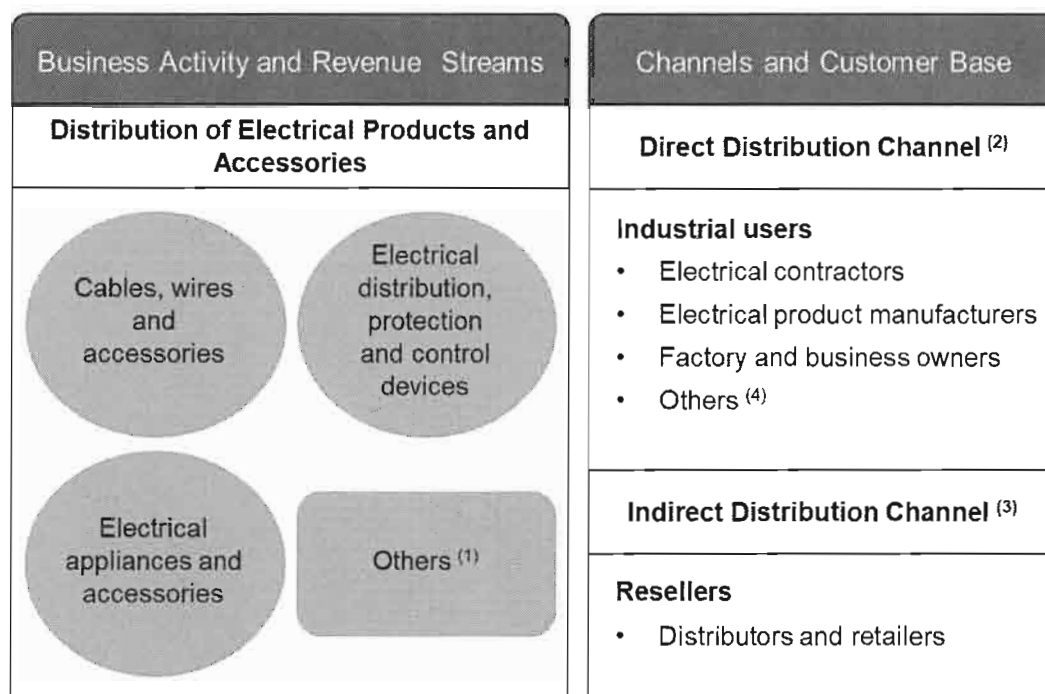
Business Activity and Revenue Streams

Distribution of Electrical Products and Accessories

Cables, wires and accessories

Electrical distribution, protection and control devices

Electrical appliances and accessories

Others $^{(1)}$

Channels and Customer Base

Direct Distribution Channel $^{(2)}$

Industrial users
- Electrical contractors
- Electrical product manufacturers
- Factory and business owners
- Others $^{(4)}$

Indirect Distribution Channel $^{(3)}$

Resellers
- Distributors and retailers